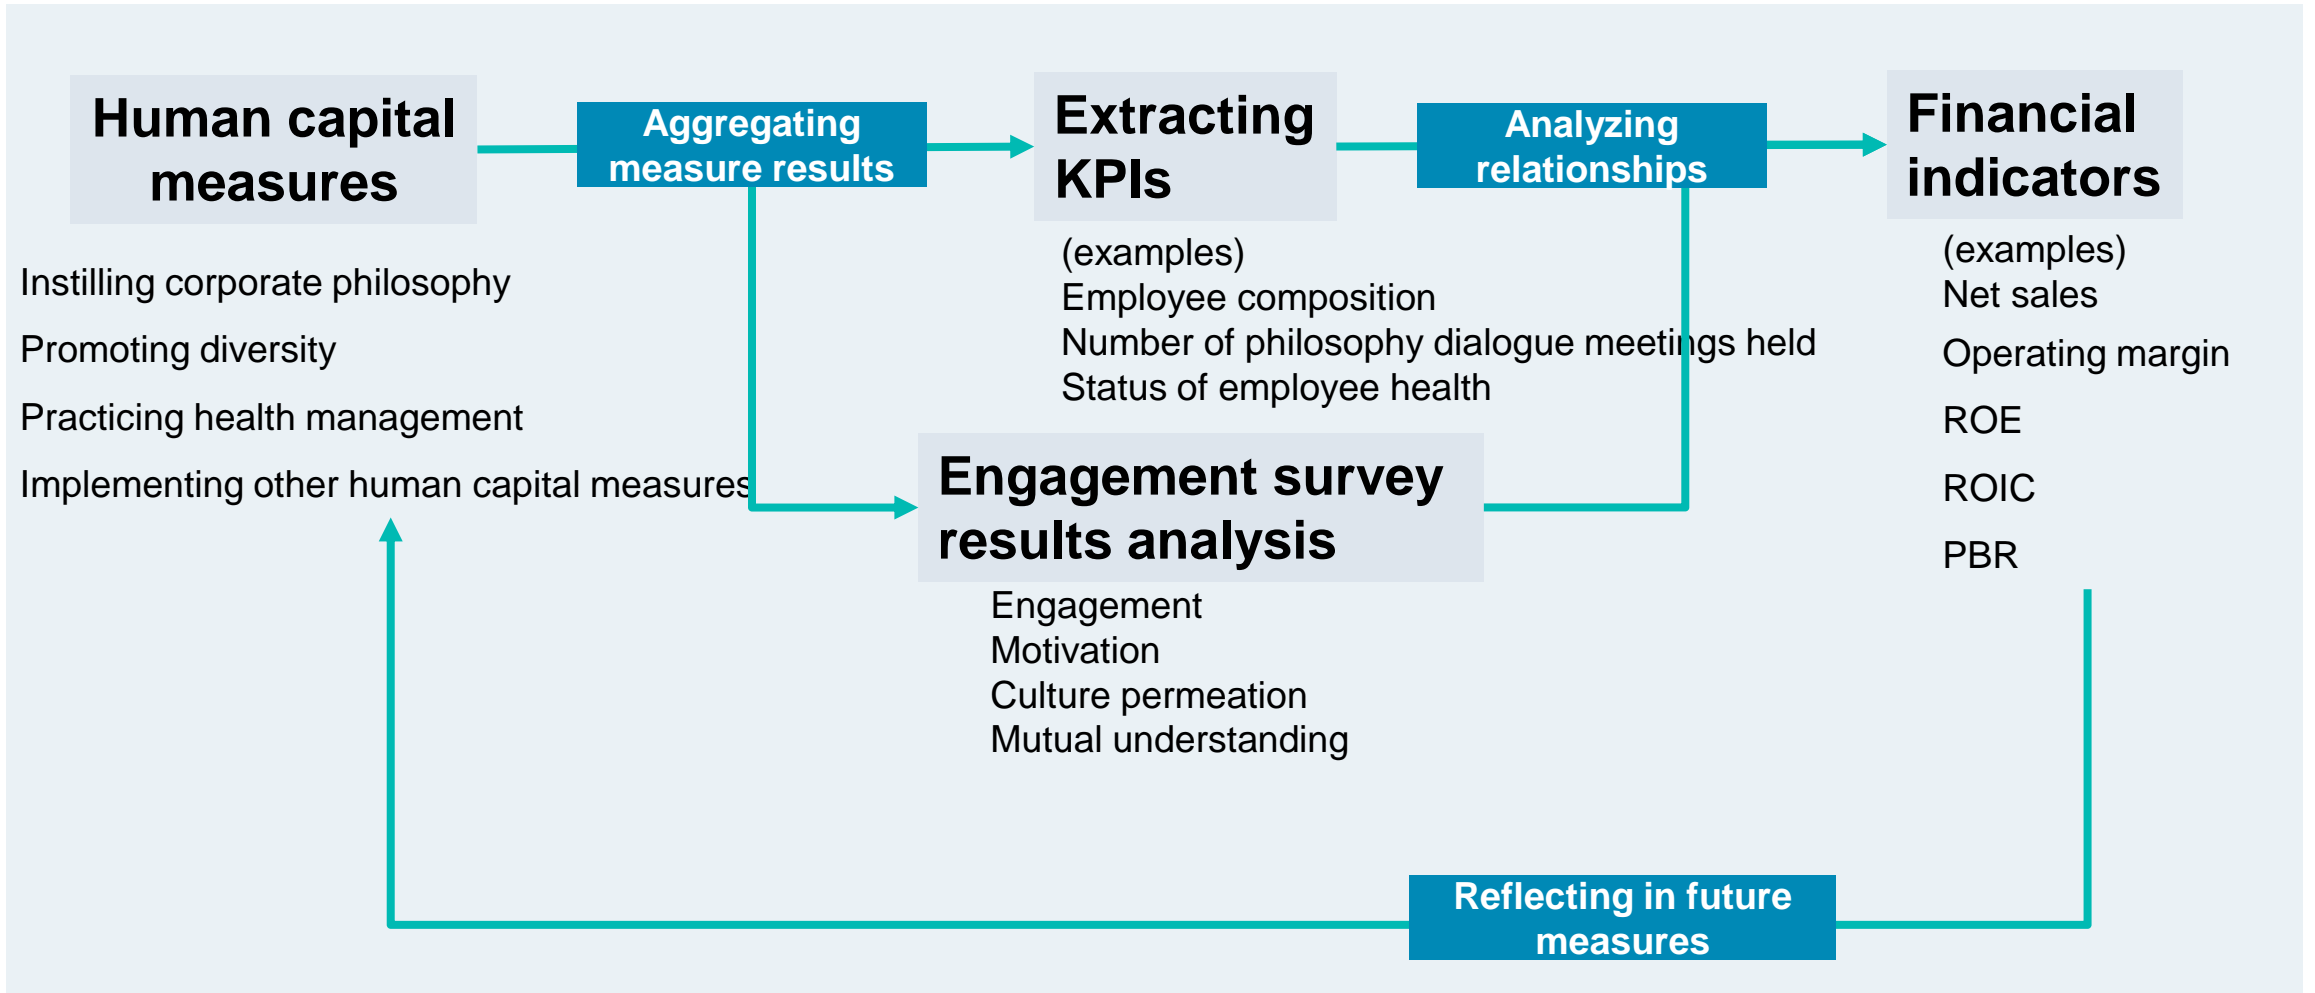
Human capital measures

Aggregating measure results

Extracting KPIs

Analyzing relationships

Financial indicators

Instilling corporate philosophy

Promoting diversity

Practicing health management

Implementing other human capital measures

(examples)
Employee composition
Number of philosophy dialogue meetings held
Status of employee health

(examples)
Net sales

Operating margin

ROE

ROIC

PBR

Engagement survey results analysis

Engagement
Motivation
Culture permeation
Mutual understanding

Reflecting in future measures